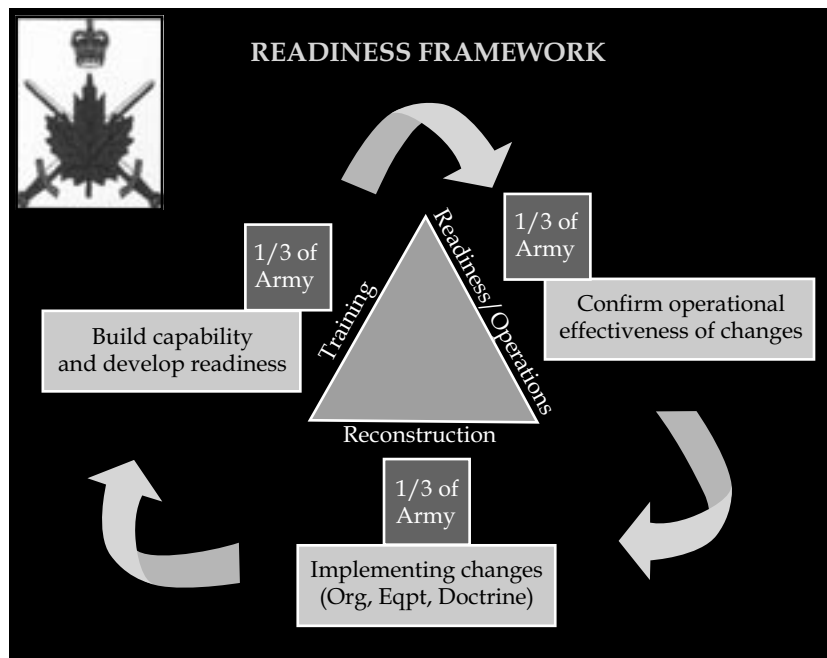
READINESS FRAMEWORK

1/3 of Army

Build capability and develop readiness

Training

Readiness/Operations

Reconstruction

1/3 of Army

Confirm operational effectiveness of changes

1/3 of Army

Implementing changes (Org, Eqpt, Doctrine)